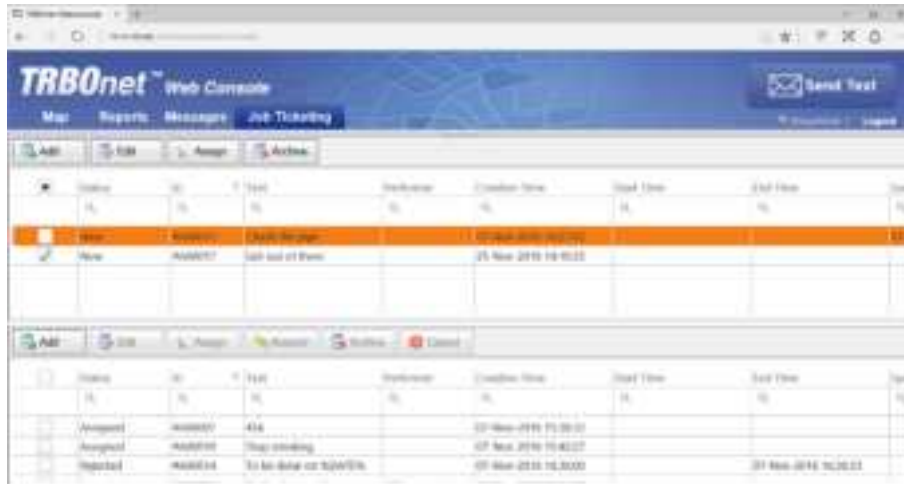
TRBOnet™ Web Console

Send Text

Map Reports Messages Job Ticketing

Logout

Add Edit Assign Archive

| | Status | ID | Text | Performer | Creation Time | Start Time | End Time |
|---|---|---|---|---|---|---|---|
| | New | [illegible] | Check the gage | | 07-Nov-2016 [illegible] | | |
| | New | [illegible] | Get out of there | | 25-Nov-2016 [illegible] | | |

Add Edit Assign Reassign Archive Cancel

| | Status | ID | Text | Performer | Creation Time | Start Time | End Time |
|---|---|---|---|---|---|---|---|
| | Assigned | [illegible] | 456 | | 07-Nov-2016 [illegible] | | |
| | Assigned | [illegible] | Stop smoking | | 07-Nov-2016 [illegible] | | |
| | Rejected | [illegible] | To be done on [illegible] | | 07-Nov-2016 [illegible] | | 07-Nov-2016 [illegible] |